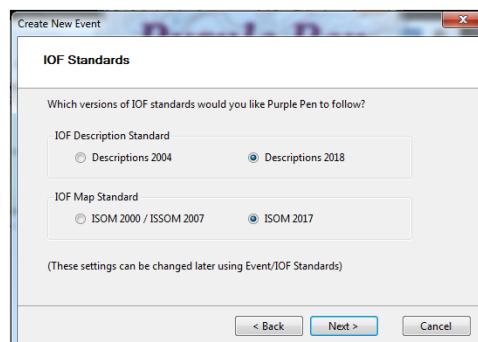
Create New Event

IOF Standards

Which versions of IOF standards would you like Purple Pen to follow?

IOF Description Standard

Descriptions 2004

Descriptions 2018

IOF Map Standard

ISOM 2000 / ISSOM 2007

ISOM 2017

(These settings can be changed later using Event/IOF Standards)

< Back

Next >

Cancel